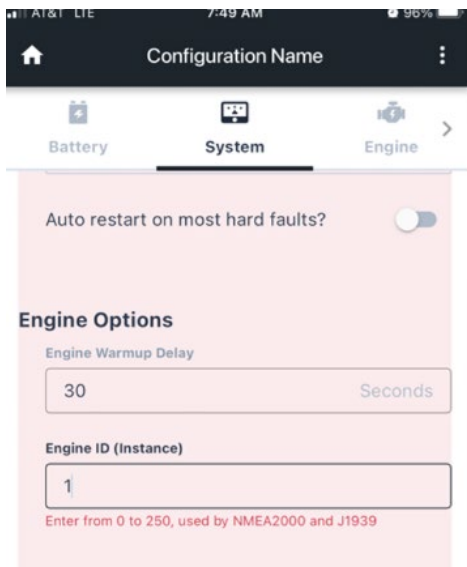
AT&T LTE 7:49 AM 96%

Configuration Name

Battery System Engine

Auto restart on most hard faults?

Engine Options

Engine Warmup Delay

30 Seconds

Engine ID (Instance)

1

Enter from 0 to 250, used by NMEA2000 and J1939